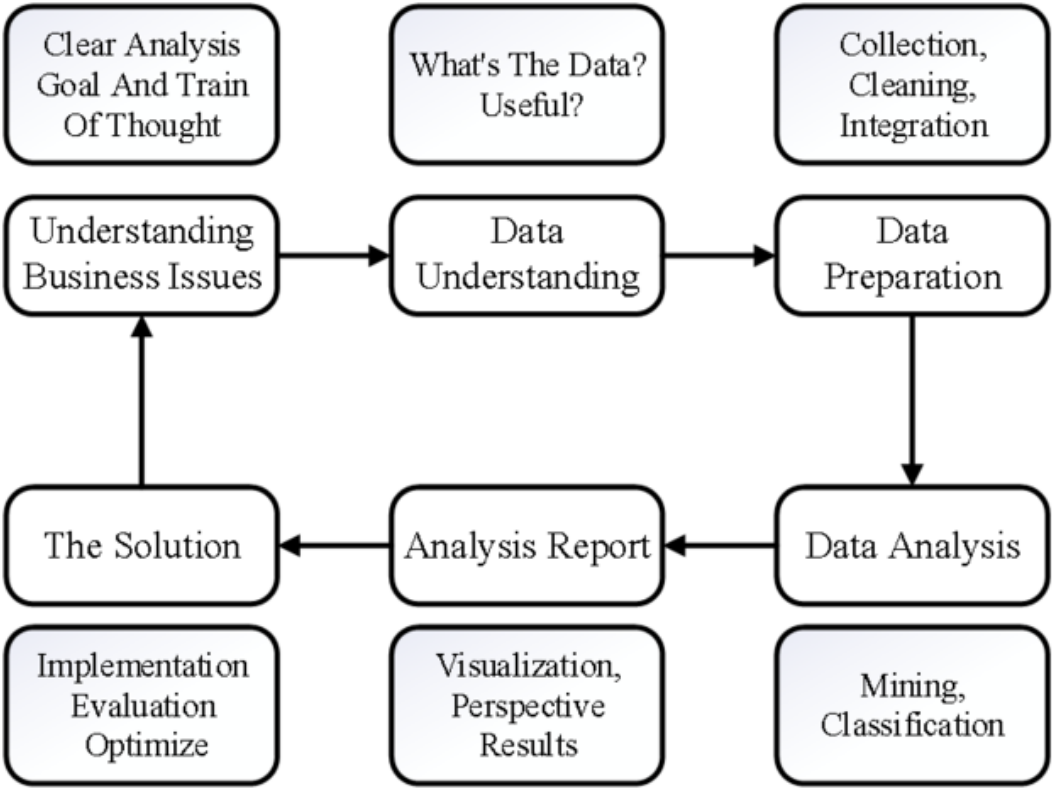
Clear Analysis Goal And Train Of Thought

What's The Data? Useful?

Collection, Cleaning, Integration

Understanding Business Issues

Data Understanding

Data Preparation

The Solution

Analysis Report

Data Analysis

Implementation Evaluation Optimize

Visualization, Perspective Results

Mining, Classification